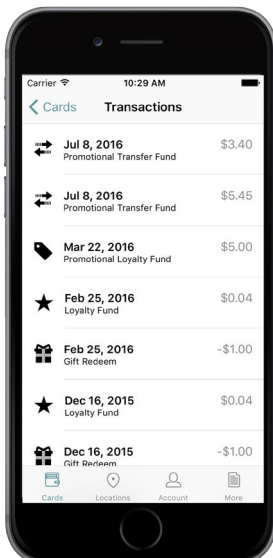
Carrier 10:29 AM

Cards Transactions

Jul 8, 2016
Promotional Transfer Fund
$3.40

Jul 8, 2016
Promotional Transfer Fund
$5.45

Mar 22, 2016
Promotional Loyalty Fund
$5.00

Feb 25, 2016
Loyalty Fund
$0.04

Feb 25, 2016
Gift Redeem
-$1.00

Dec 16, 2015
Loyalty Fund
$0.04

Dec 16, 2015
Gift Redeem
-$1.00

Cards Locations Account More